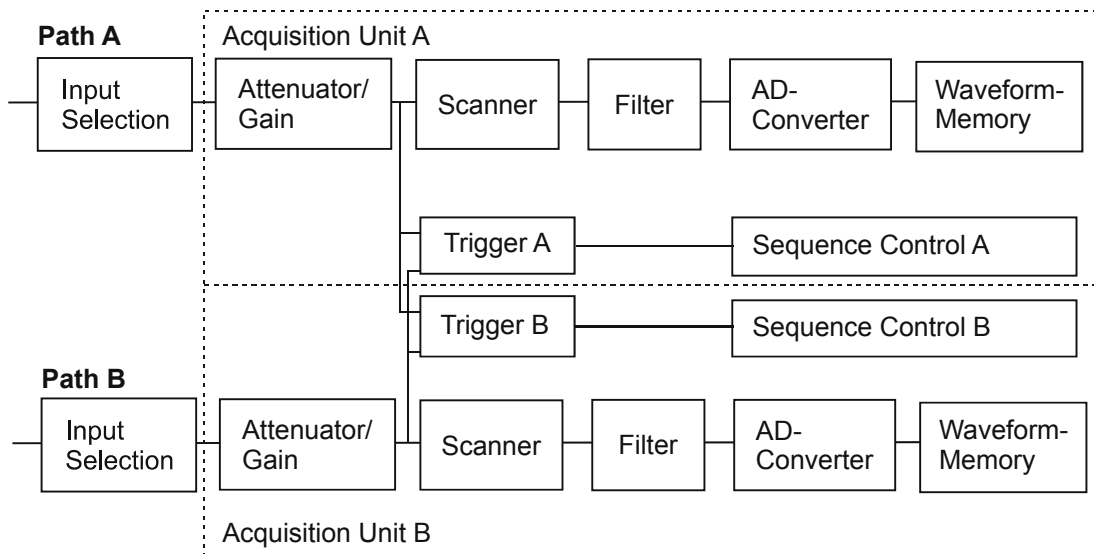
Path A

Acquisition Unit A

Input Selection

Attenuator/ Gain

Scanner

Filter

AD-Converter

Waveform-Memory

Trigger A

Sequence Control A

Trigger B

Sequence Control B

Path B

Input Selection

Attenuator/ Gain

Scanner

Filter

AD-Converter

Waveform-Memory

Acquisition Unit B